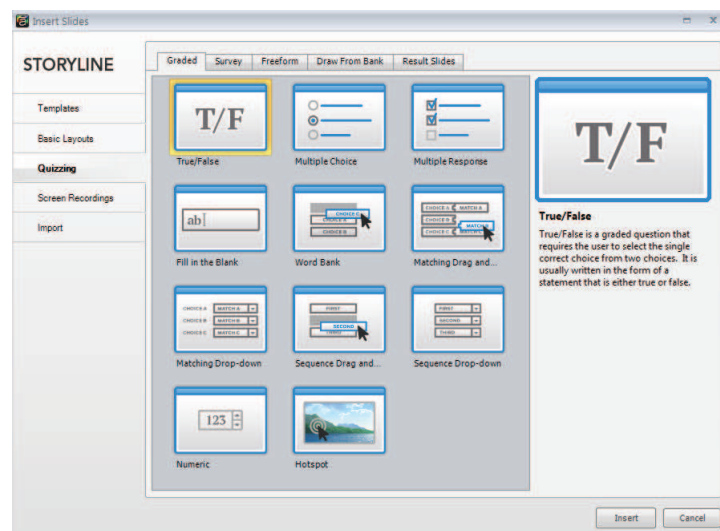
Insert Slides

STORYLINE

Templates
Basic Layouts
Quizzing
Screen Recordings
Import

Graded | Survey | Freeform | Draw From Bank | Result Slides

T/F
True/False

Multiple Choice

Multiple Response

ab|
Fill in the Blank

CHOICE A
CHOICE B
CHOICE C
Word Bank

CHOICE A MATCH A
CHOICE B
CHOICE C MATCH
Matching Drag and...

CHOICE A MATCH A
CHOICE B MATCH B
CHOICE C MATCH C
Matching Drop-down

FIRST
SECOND
THIRD
Sequence Drag and...

FIRST
SECOND
THIRD
Sequence Drop-down

123
Numeric

Hotspot

T/F

True/False

True/False is a graded question that requires the user to select the single correct choice from two choices. It is usually written in the form of a statement that is either true or false.

Insert
Cancel